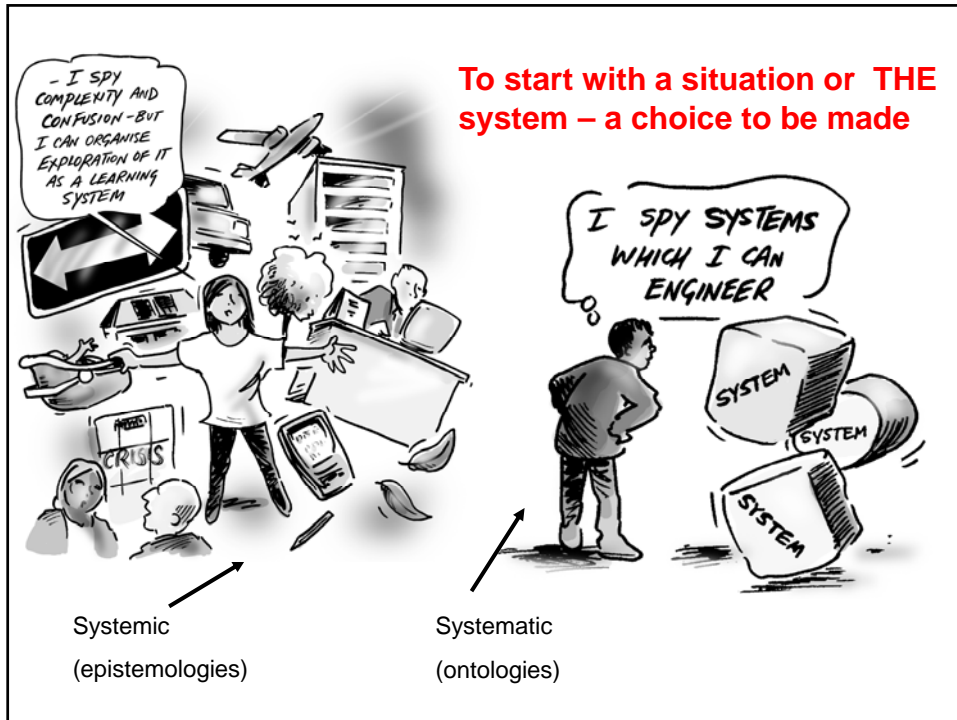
- I SPY COMPLEXITY AND CONFUSION - BUT I CAN ORGANISE EXPLORATION OF IT AS A LEARNING SYSTEM

To start with a situation or THE system – a choice to be made

I SPY SYSTEMS WHICH I CAN ENGINEER

CRISIS

SYSTEM

SYSTEM

SYSTEM

Systemic
(epistemologies)

Systematic
(ontologies)